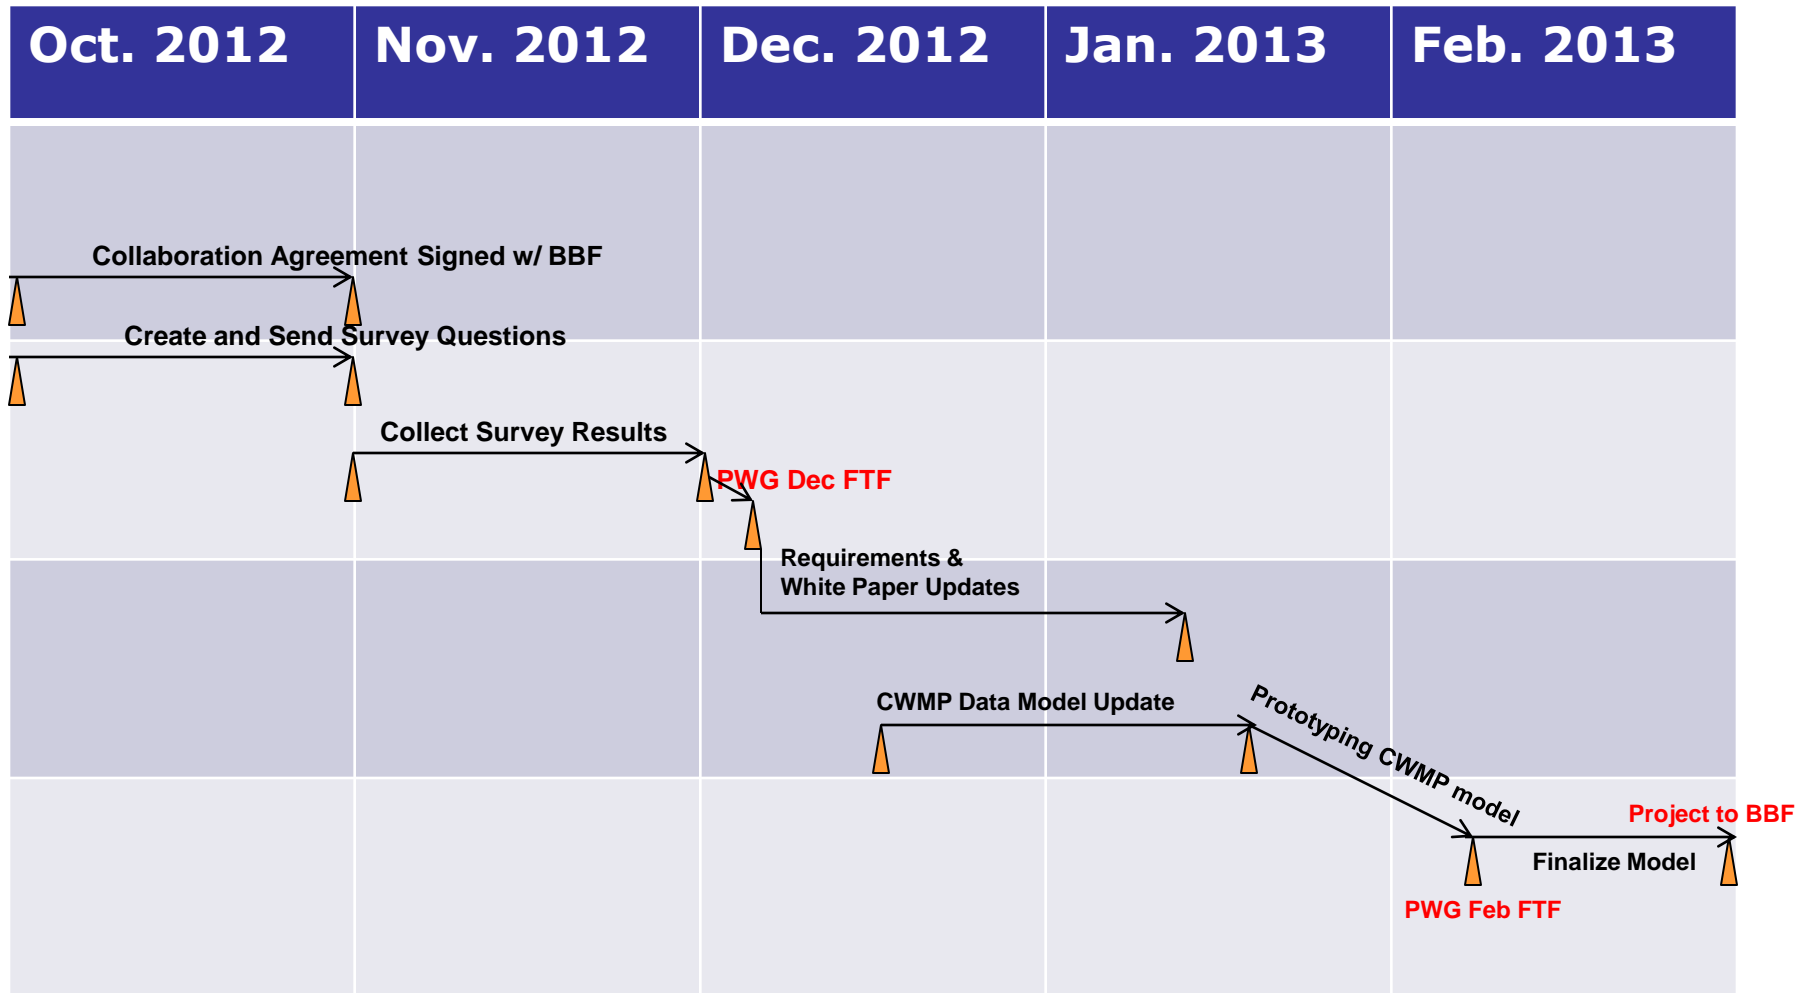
| Oct. 2012 | Nov. 2012 | Dec. 2012 | Jan. 2013 | Feb. 2013 |
|---|---|---|---|---|

Collaboration Agreement Signed w/ BBF

Create and Send Survey Questions

Collect Survey Results

PWG Dec FTF

Requirements & White Paper Updates

CWMP Data Model Update

Prototyping CWMP model

Project to BBF

Finalize Model

PWG Feb FTF